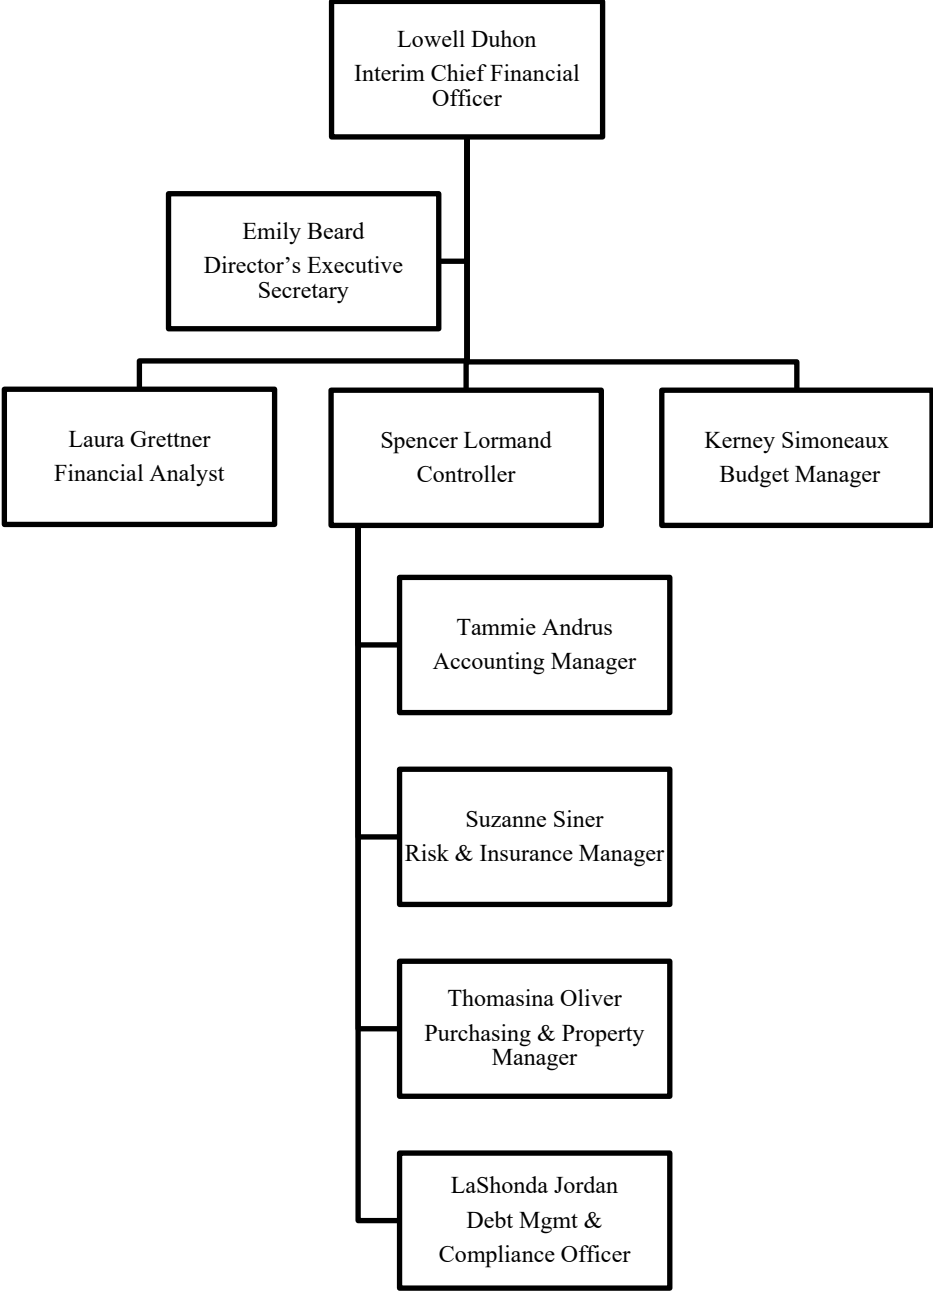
Lowell Duhon
Interim Chief Financial Officer

Emily Beard
Director’s Executive Secretary

Laura Grettner
Financial Analyst

Spencer Lormand
Controller

Kerney Simoneaux
Budget Manager

Tammie Andrus
Accounting Manager

Suzanne Siner
Risk & Insurance Manager

Thomasina Oliver
Purchasing & Property Manager

LaShonda Jordan
Debt Mgmt & Compliance Officer